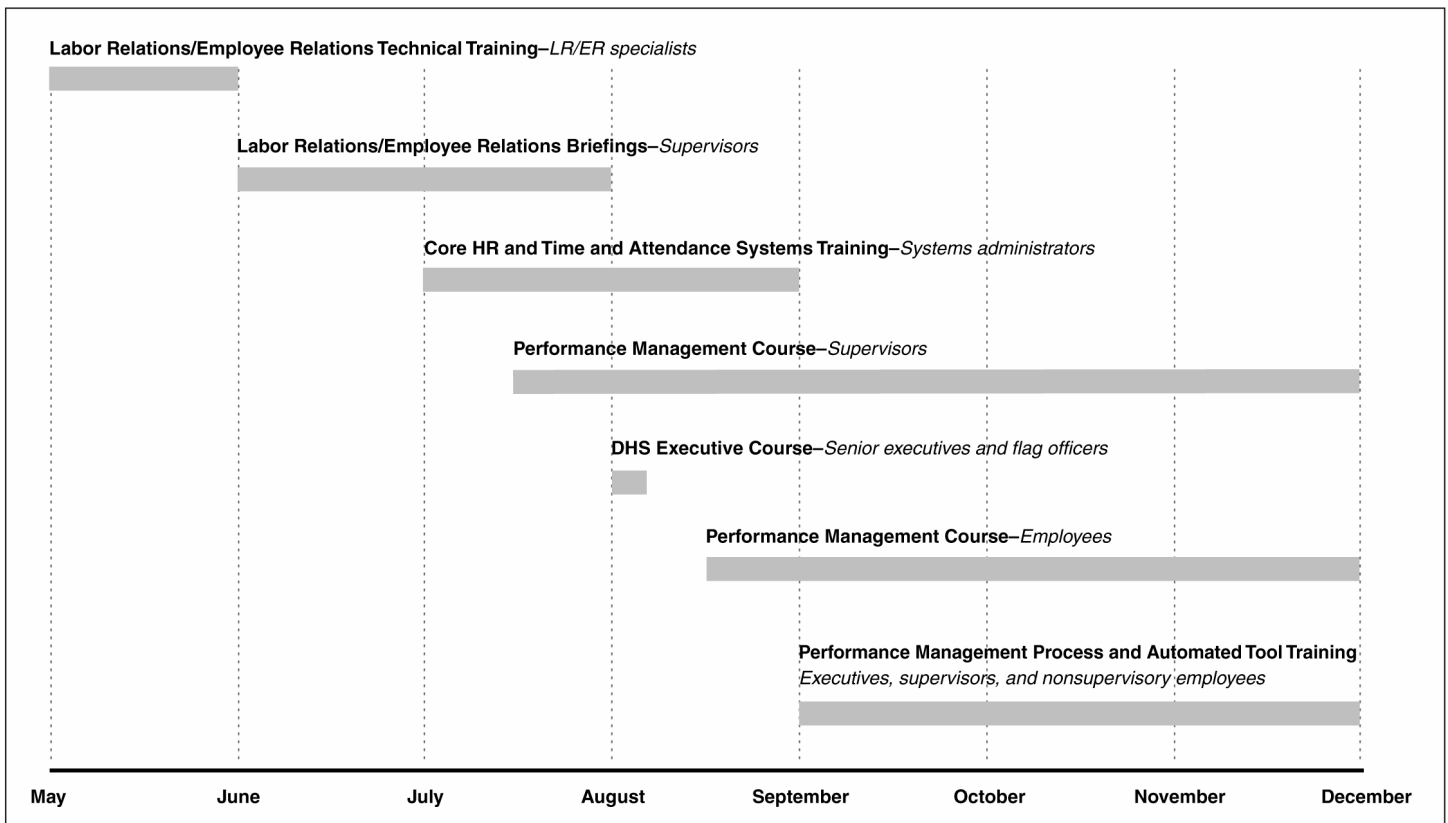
Labor Relations/Employee Relations Technical Training–*LR/ER specialists*

Labor Relations/Employee Relations Briefings–*Supervisors*

Core HR and Time and Attendance Systems Training–*Systems administrators*

Performance Management Course–*Supervisors*

DHS Executive Course–*Senior executives and flag officers*

Performance Management Course–*Employees*

Performance Management Process and Automated Tool Training
*Executives, supervisors, and nonsupervisory employees*

May June July August September October November December